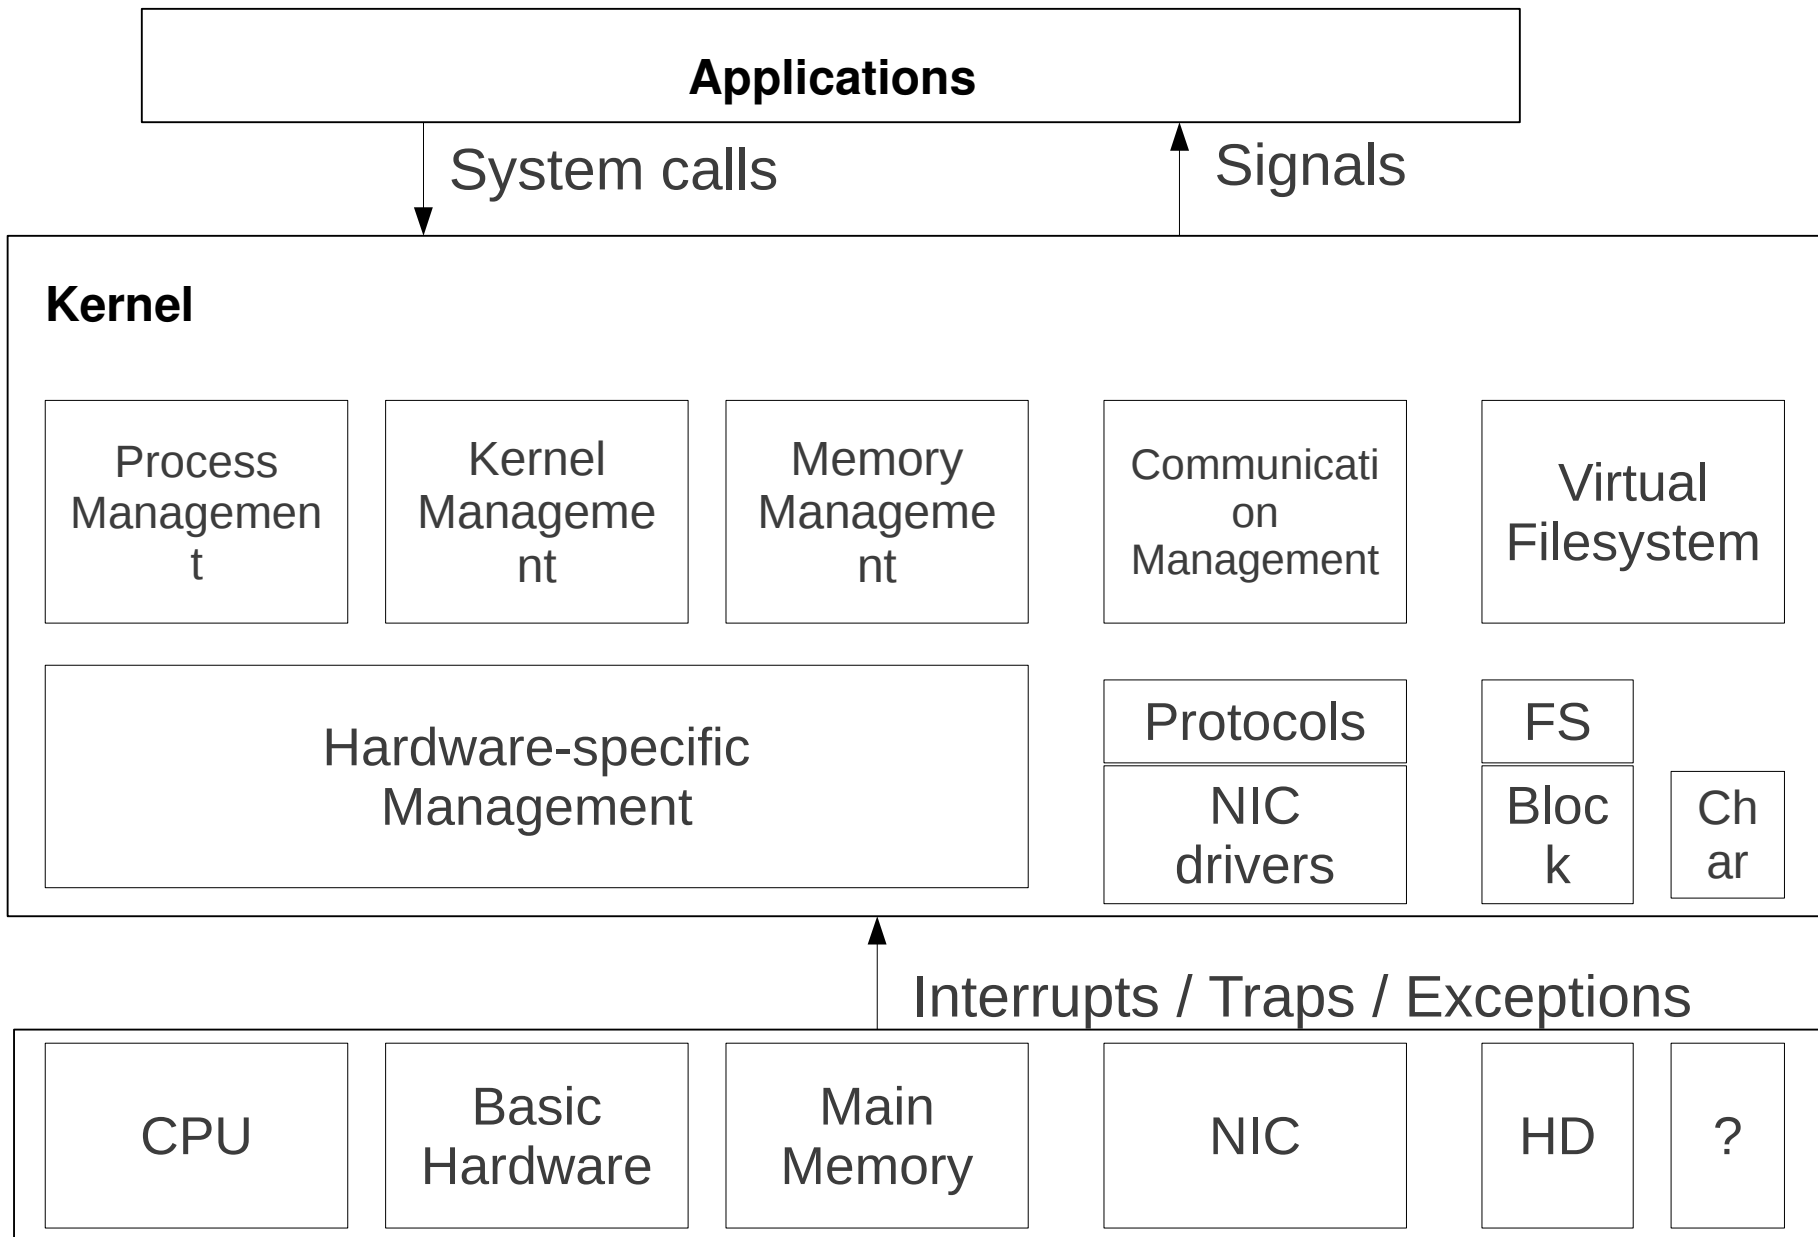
Applications

System calls

Signals

Kernel

Process Managemen t

Kernel Manageme nt

Memory Manageme nt

Communicati on Management

Virtual Filesystem

Hardware-specific Management

Protocols

NIC drivers

FS

Bloc k

Ch ar

Interrupts / Traps / Exceptions

CPU

Basic Hardware

Main Memory

NIC

HD

?